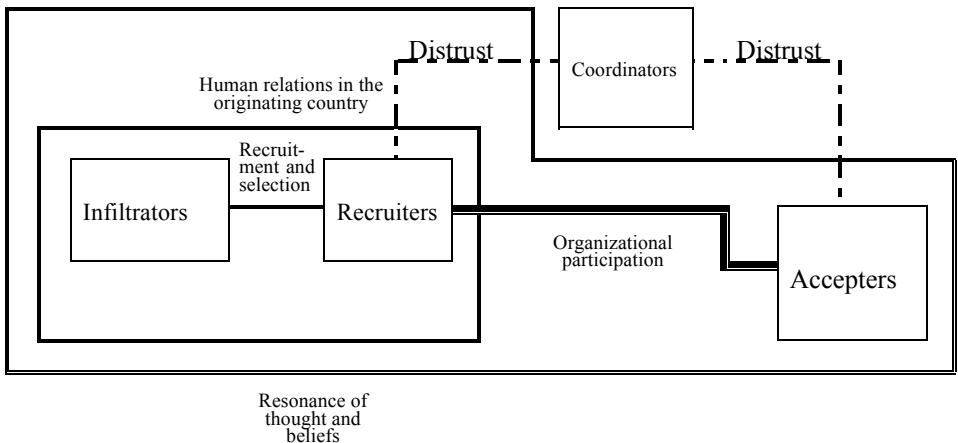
Distrust

Coordinators

Distrust

Human relations in the originating country

Recruitment and selection

Infiltrators

Recruiters

Organizational participation

Accepters

Resonance of thought and beliefs